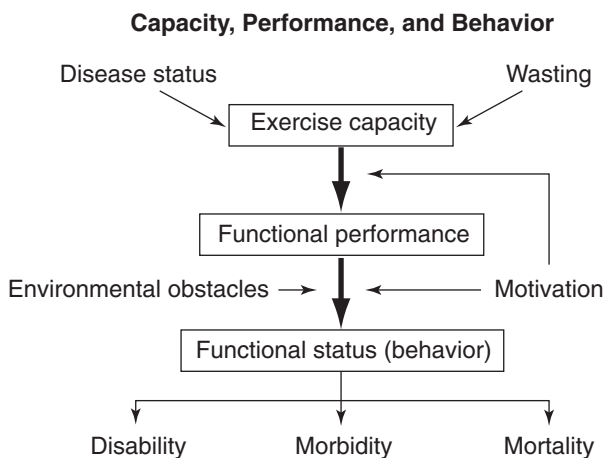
Capacity, Performance, and Behavior

Disease status

Wasting

Exercise capacity

Functional performance

Environmental obstacles

Motivation

Functional status (behavior)

Disability

Morbidity

Mortality